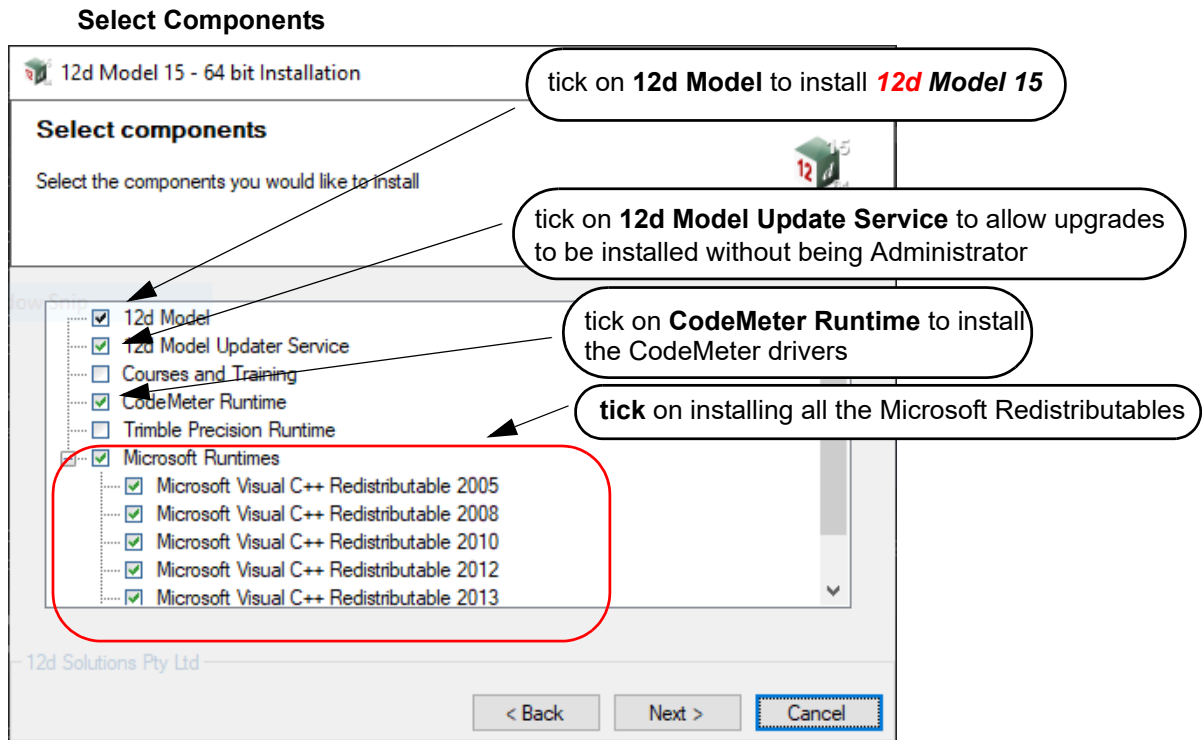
Select Components

12d Model 15 - 64 bit Installation

tick on **12d Model** to install ***12d Model 15***

Select components

Select the components you would like to install

tick on **12d Model Update Service** to allow upgrades to be installed without being Administrator

12d Model
12d Model Updater Service
Courses and Training
CodeMeter Runtime
Trimble Precision Runtime
Microsoft Runtimes
Microsoft Visual C++ Redistributable 2005
Microsoft Visual C++ Redistributable 2008
Microsoft Visual C++ Redistributable 2010
Microsoft Visual C++ Redistributable 2012
Microsoft Visual C++ Redistributable 2013

tick on **CodeMeter Runtime** to install the CodeMeter drivers

**tick** on installing all the Microsoft Redistributables

12d Solutions Pty Ltd

< Back | Next > | Cancel